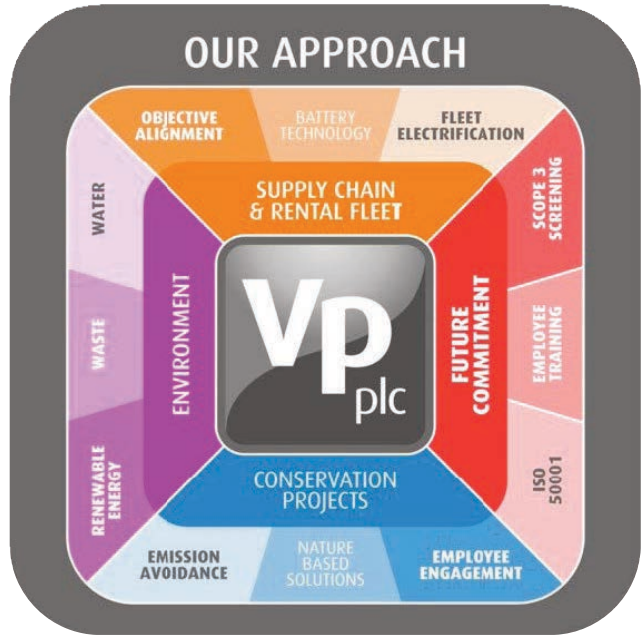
OUR APPROACH

OBJECTIVE ALIGNMENT

BATTERY TECHNOLOGY

FLEET ELECTRIFICATION

SUPPLY CHAIN & RENTAL FLEET

WATER

WASTE

RENEWABLE ENERGY

ENVIRONMENT

Vp plc

FUTURE COMMITMENT

SCOPE 3 SCREENING

EMPLOYEE TRAINING

ISO 50001

CONSERVATION PROJECTS

EMISSION AVOIDANCE

NATURE BASED SOLUTIONS

EMPLOYEE ENGAGEMENT